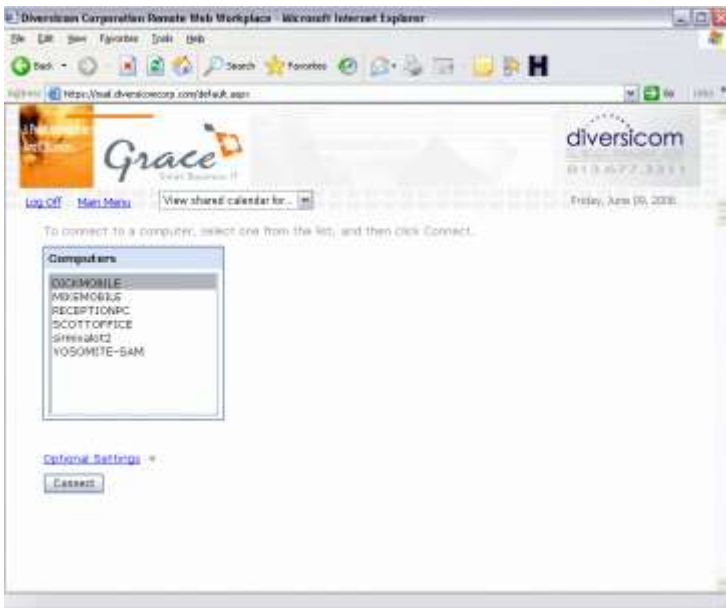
Diversicom Corporation Remote Web Workplace - Microsoft Internet Explorer

File Edit View Favorites Tools Help

Back Search Favorites

Address https://mail.diversicomcorp.com/default.aspx

Go Links

Grace
Small Business IT

diversicom
813.677.3311

Log Off Main Menu View shared calendar for...

Friday, June 09, 2006

To connect to a computer, select one from the list, and then click Connect.

Computers

DICKMOBILE
MIKEMOBILE
RECEPTIONPC
SCOTTOFFICE
Sminsalot2
YOSOMITE-SAM

Optional Settings

Connect